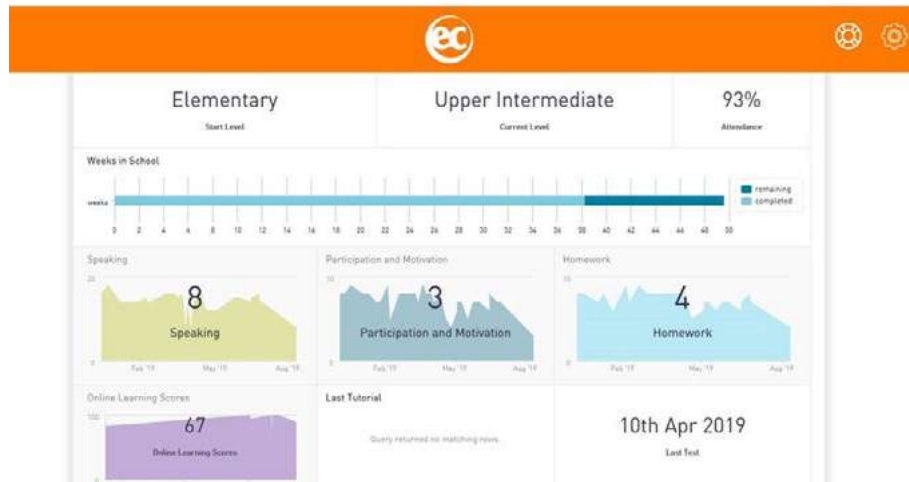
ec

Elementary
Start Level

Upper Intermediate
Current Level

93%
Attendance

Weeks in School

weeks

remaining
completed

0 2 4 6 8 10 12 14 16 18 20 22 24 26 28 30 32 34 36 38 40 42 44 46 48 50

Speaking
20
0
8
Speaking
Feb '19 May '19 Aug '19

Participation and Motivation
10
3
Participation and Motivation
Feb '19 May '19 Aug '19

Homework
10
0
4
Homework
Feb '19 May '19 Aug '19

Online Learning Scores
100
67
Online Learning Scores

Last Tutorial
Query returned no matching rows.

10th Apr 2019
Last Test